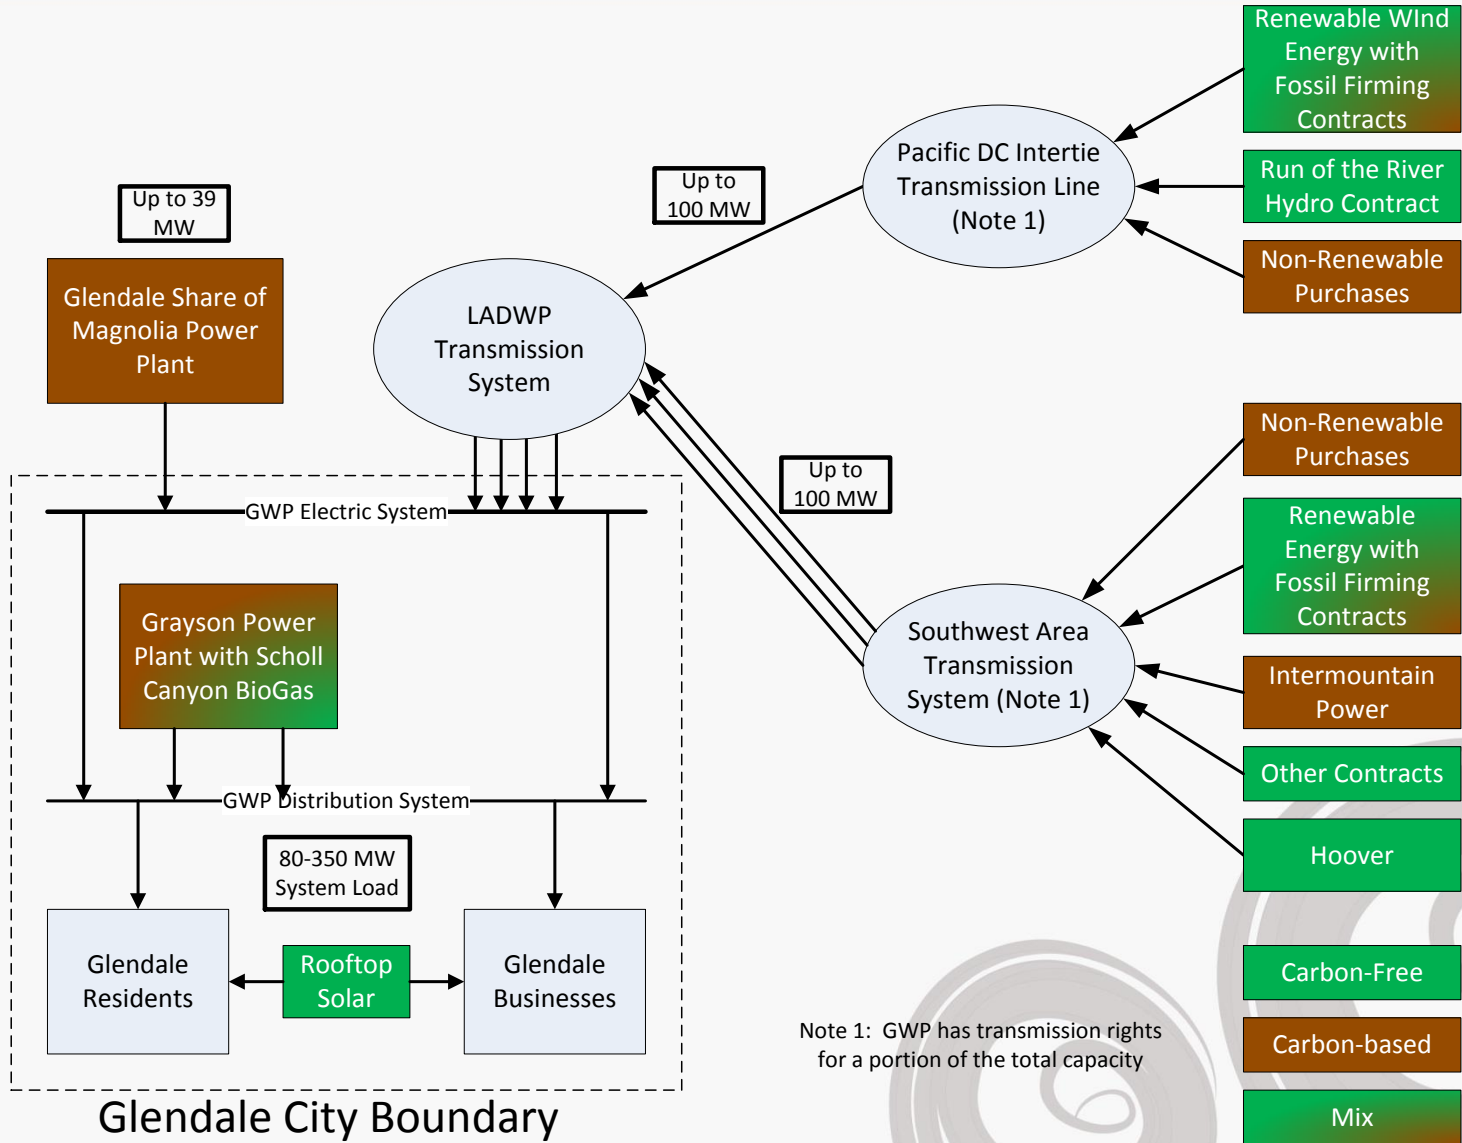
Renewable WInd Energy with Fossil Firming Contracts

Run of the River Hydro Contract

Non-Renewable Purchases

Pacific DC Intertie Transmission Line (Note 1)

Up to 100 MW

Up to 39 MW

Glendale Share of Magnolia Power Plant

LADWP Transmission System

Up to 100 MW

Non-Renewable Purchases

Renewable Energy with Fossil Firming Contracts

Southwest Area Transmission System (Note 1)

Intermountain Power

Other Contracts

Hoover

GWP Electric System

Grayson Power Plant with Scholl Canyon BioGas

GWP Distribution System

80-350 MW System Load

Glendale Residents

Rooftop Solar

Glendale Businesses

Note 1: GWP has transmission rights for a portion of the total capacity

Carbon-Free

Carbon-based

Mix

Glendale City Boundary